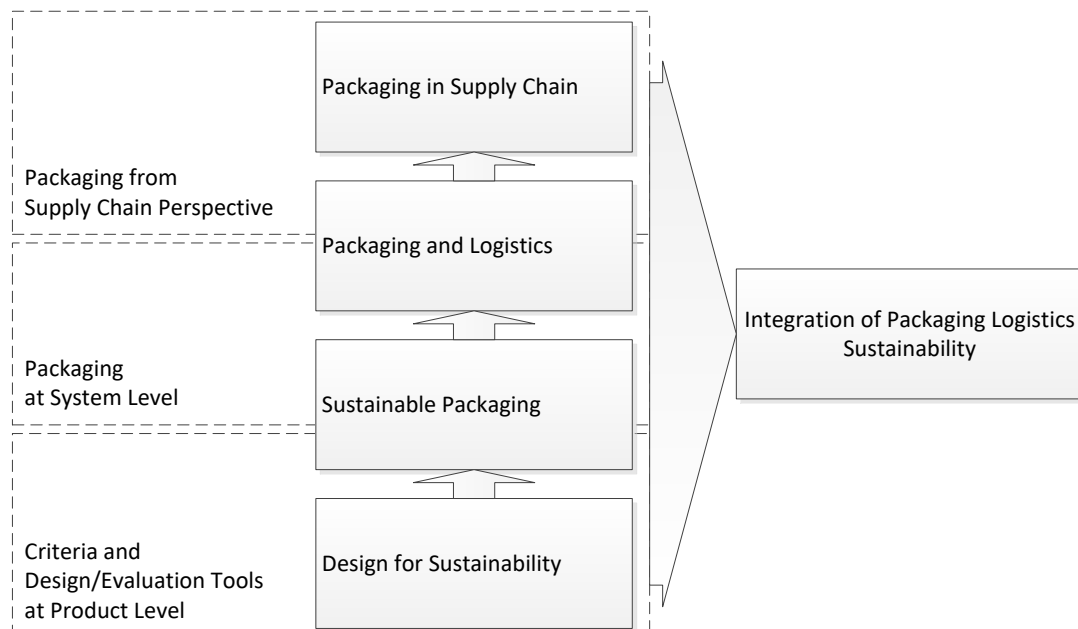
Packaging in Supply Chain

Packaging from Supply Chain Perspective

Packaging and Logistics

Packaging at System Level

Sustainable Packaging

Criteria and Design/Evaluation Tools at Product Level

Design for Sustainability

Integration of Packaging Logistics Sustainability